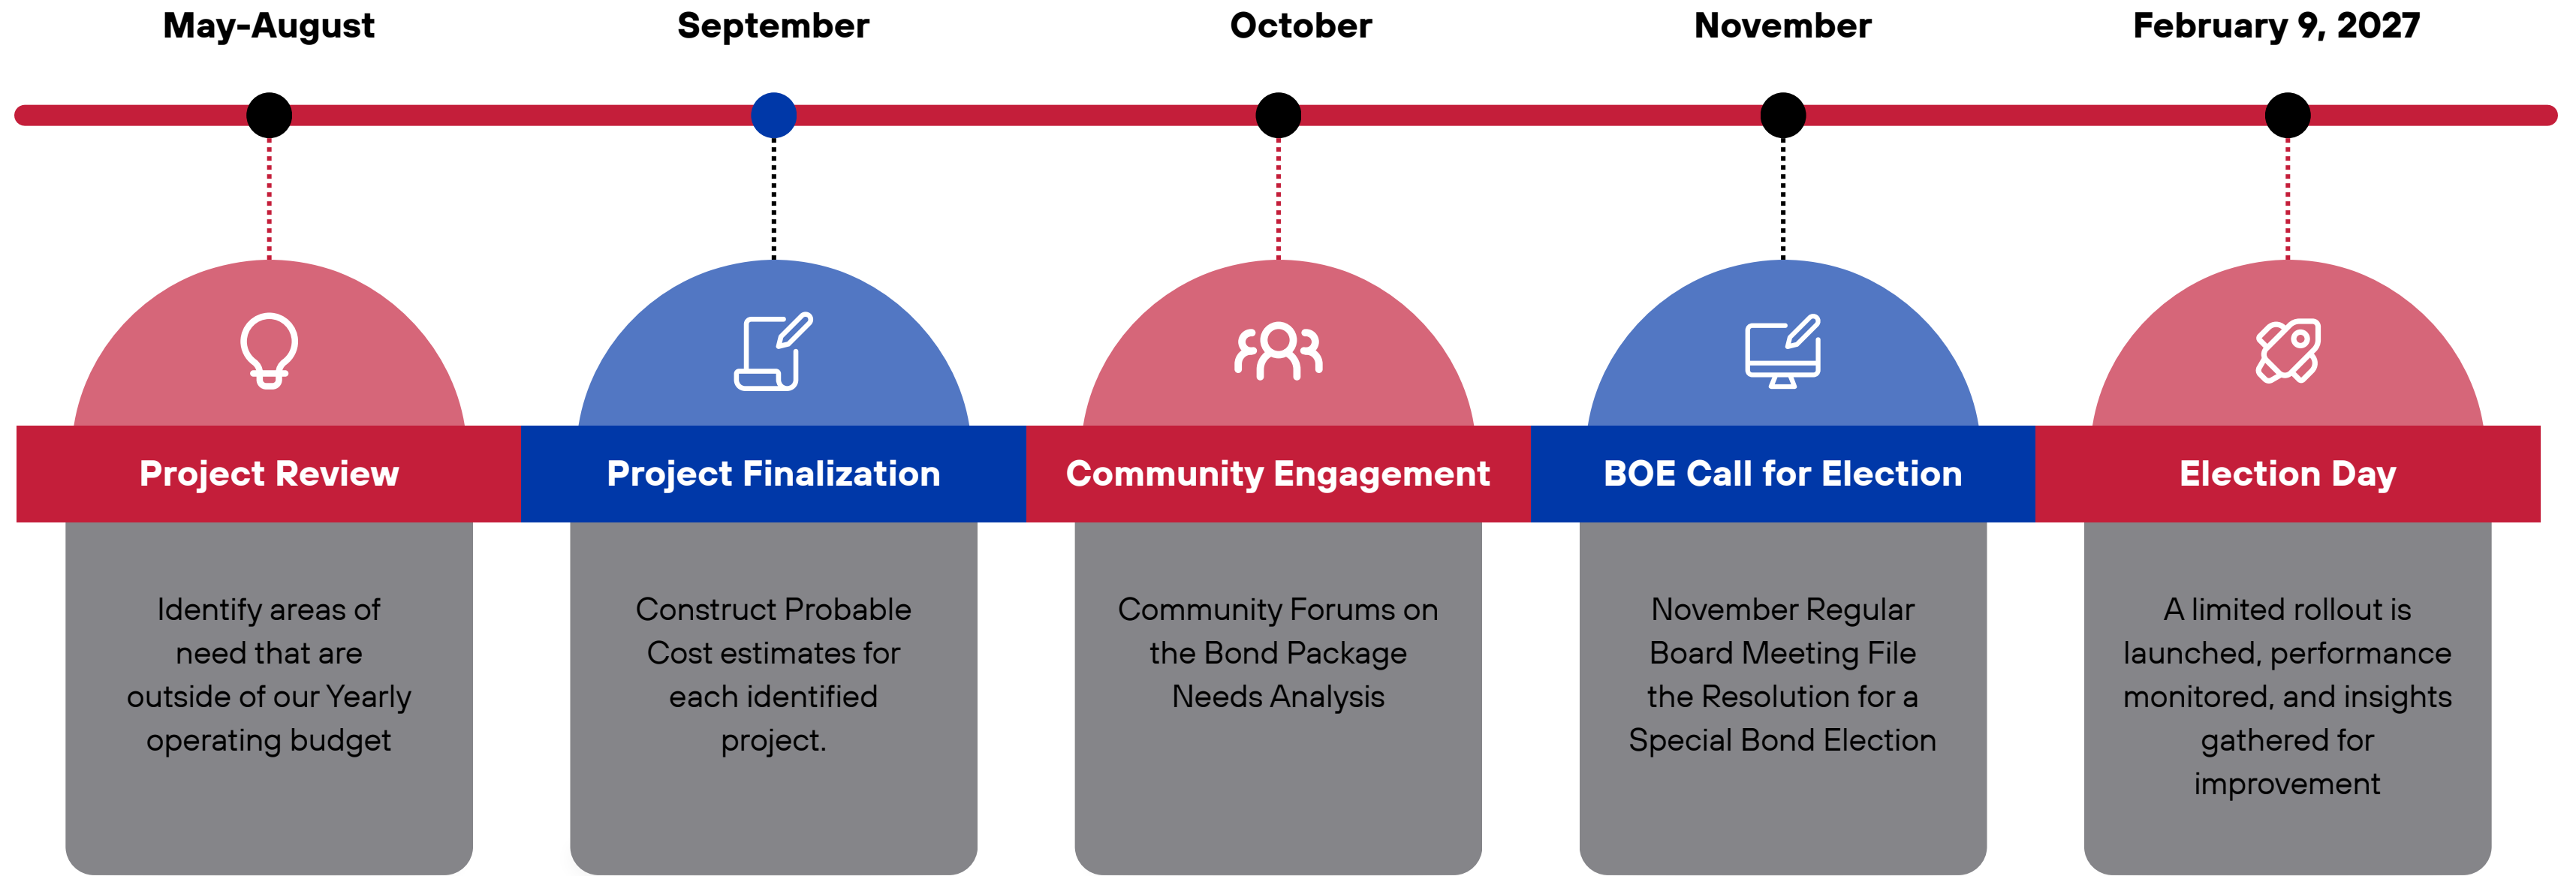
May-August

Project Review

Identify areas of need that are outside of our Yearly operating budget

September

Project Finalization

Construct Probable Cost estimates for each identified project.

October

Community Engagement

Community Forums on the Bond Package Needs Analysis

November

BOE Call for Election

November Regular Board Meeting File the Resolution for a Special Bond Election

February 9, 2027

Election Day

A limited rollout is launched, performance monitored, and insights gathered for improvement